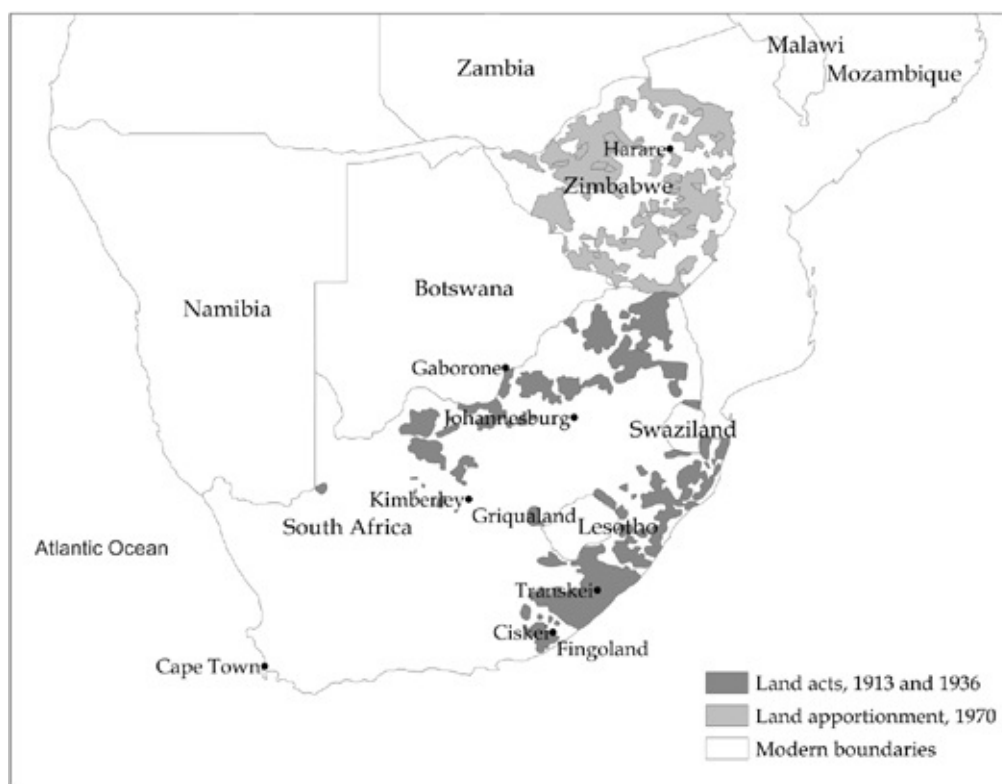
Zambia
Malawi
Mozambique
Harare
Zimbabwe
Namibia
Botswana
Gaborone
Johannesburg
Swaziland
Kimberley
Griqualand
South Africa
Lesotho
Atlantic Ocean
Transkei
Ciskei
Fingoland
Cape Town

Land acts, 1913 and 1936
Land apportionment, 1970
Modern boundaries